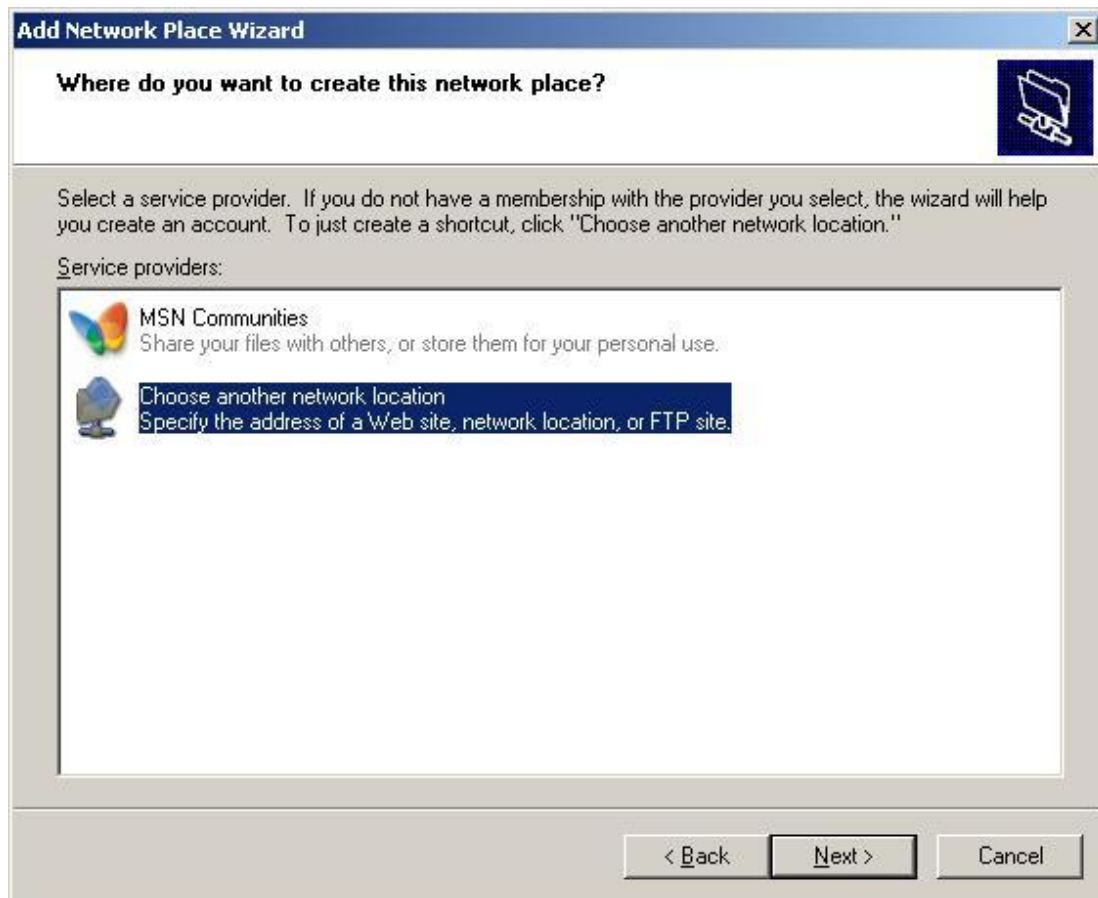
Add Network Place Wizard

Where do you want to create this network place?

Select a service provider. If you do not have a membership with the provider you select, the wizard will help you create an account. To just create a shortcut, click "Choose another network location."

Service providers:

MSN Communities
Share your files with others, or store them for your personal use.

Choose another network location
Specify the address of a Web site, network location, or FTP site.

< Back
Next >
Cancel